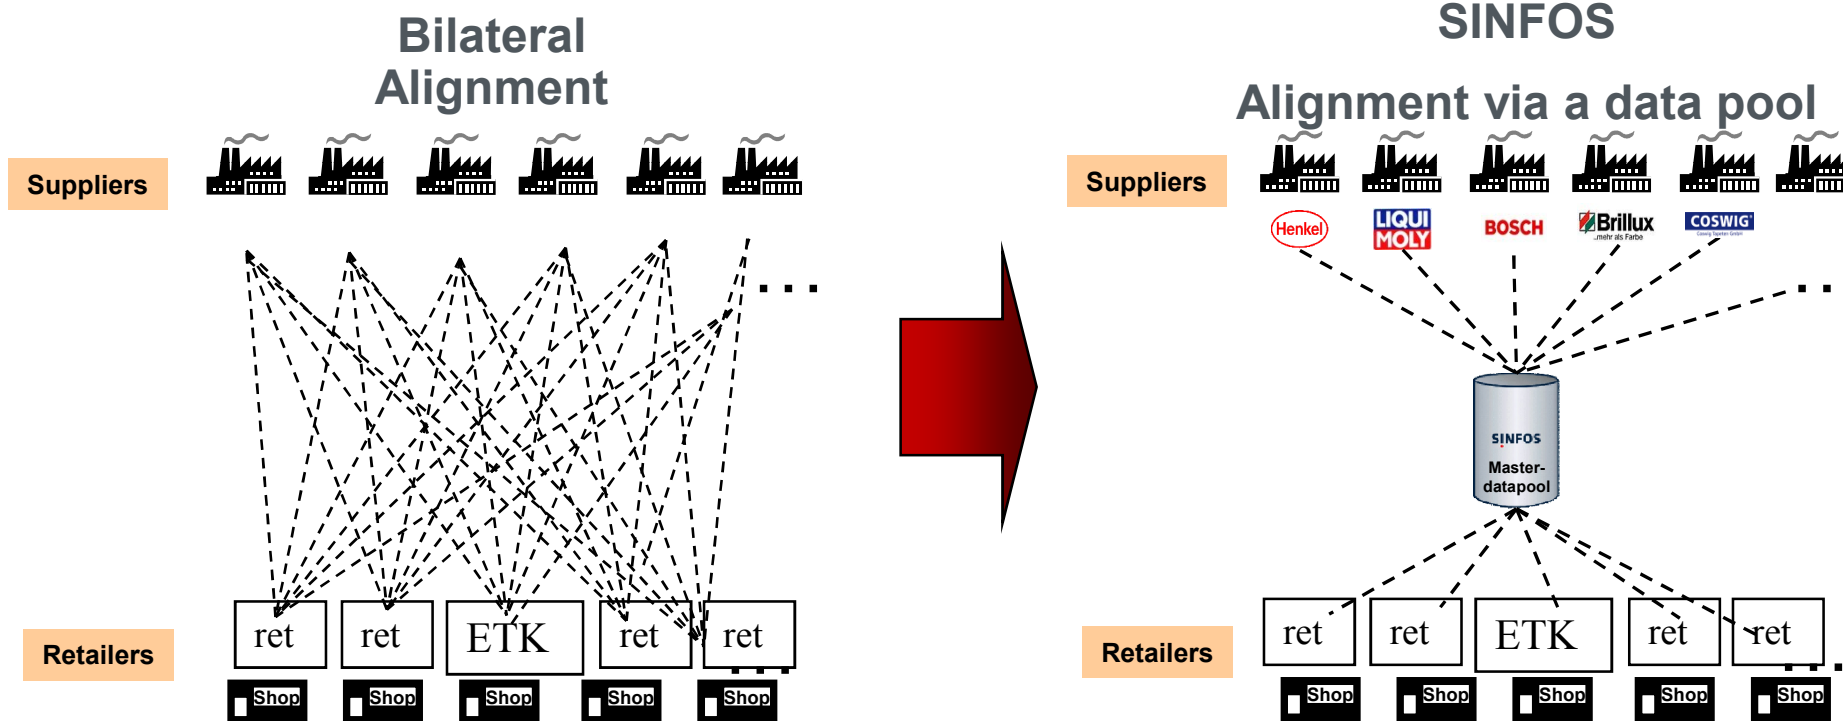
Bilateral Alignment

Suppliers

. . .

Retailers

ret

ret

ETK

ret

ret

Shop

Shop

Shop

Shop

Shop

SINFOS

Alignment via a data pool

Suppliers

Henkel

LIQUI MOLY

BOSCH

Brillux
...mehr als Farbe

COSWIG

. .

SINFOS

Master-datapool

Retailers

ret

ret

ETK

ret

ret

Shop

Shop

Shop

Shop

Shop